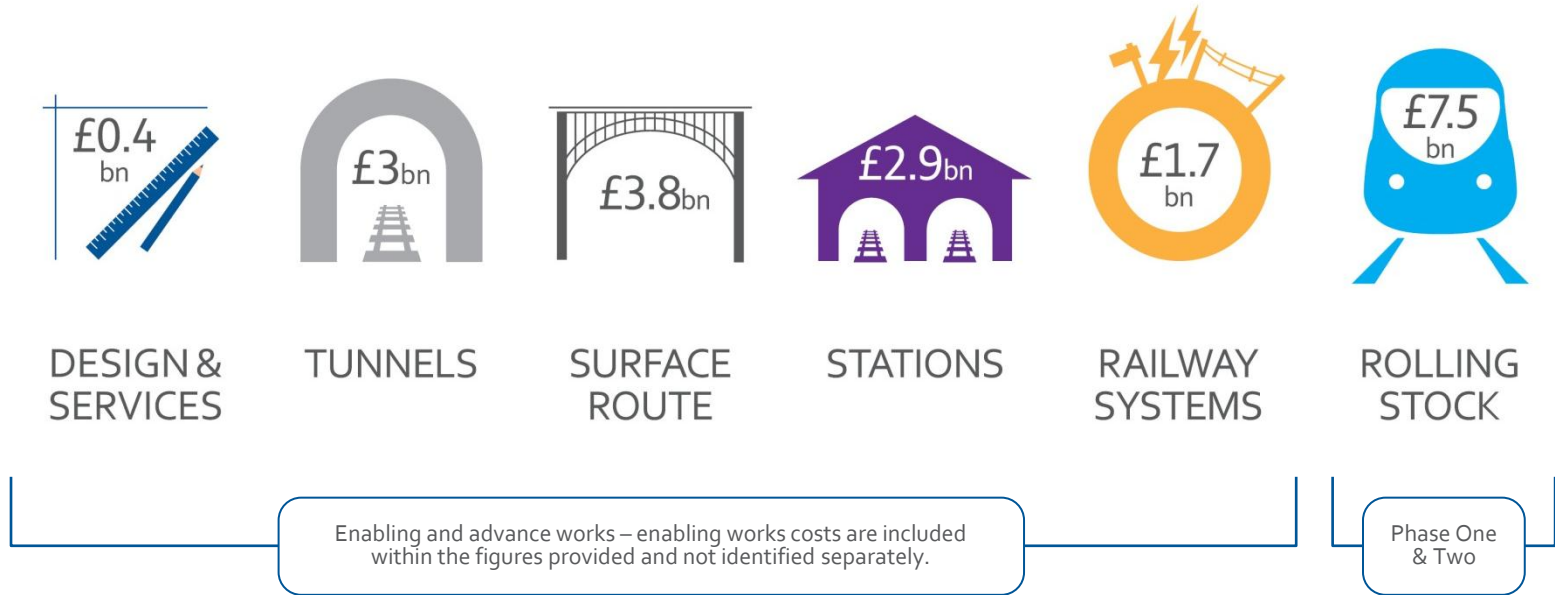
£0.4 bn

£3bn

£3.8bn

£2.9bn

£1.7 bn

£7.5 bn

DESIGN & SERVICES

TUNNELS

SURFACE ROUTE

STATIONS

RAILWAY SYSTEMS

ROLLING STOCK

Enabling and advance works – enabling works costs are included within the figures provided and not identified separately.

Phase One & Two